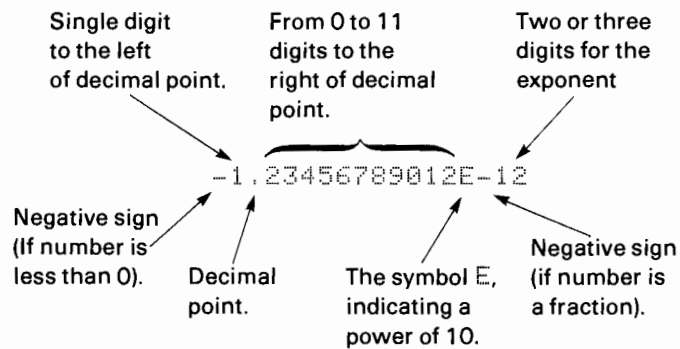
Single digit to the left of decimal point.

From 0 to 11 digits to the right of decimal point.

Two or three digits for the exponent

-1.23456789012E-12

Negative sign (If number is less than 0).

Decimal point.

The symbol E, indicating a power of 10.

Negative sign (if number is a fraction).